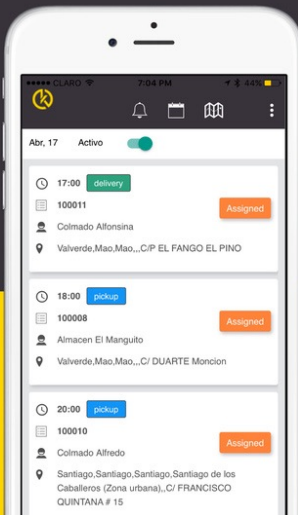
CLARO 7:04 PM 44%

Abr, 17 Activo

17:00 delivery
100011
Colmado Alfonsina
Valverde,Mao,Mao,,,C/P EL FANGO EL PINO
Assigned

18:00 pickup
100008
Almacen El Manguito
Valverde,Mao,Mao,,,C/ DUARTE Moncion
Assigned

20:00 pickup
100010
Colmado Alfredo
Santiago,Santiago,Santiago,Santiago de los Caballeros (Zona urbana),,C/ FRANCISCO QUINTANA # 15
Assigned